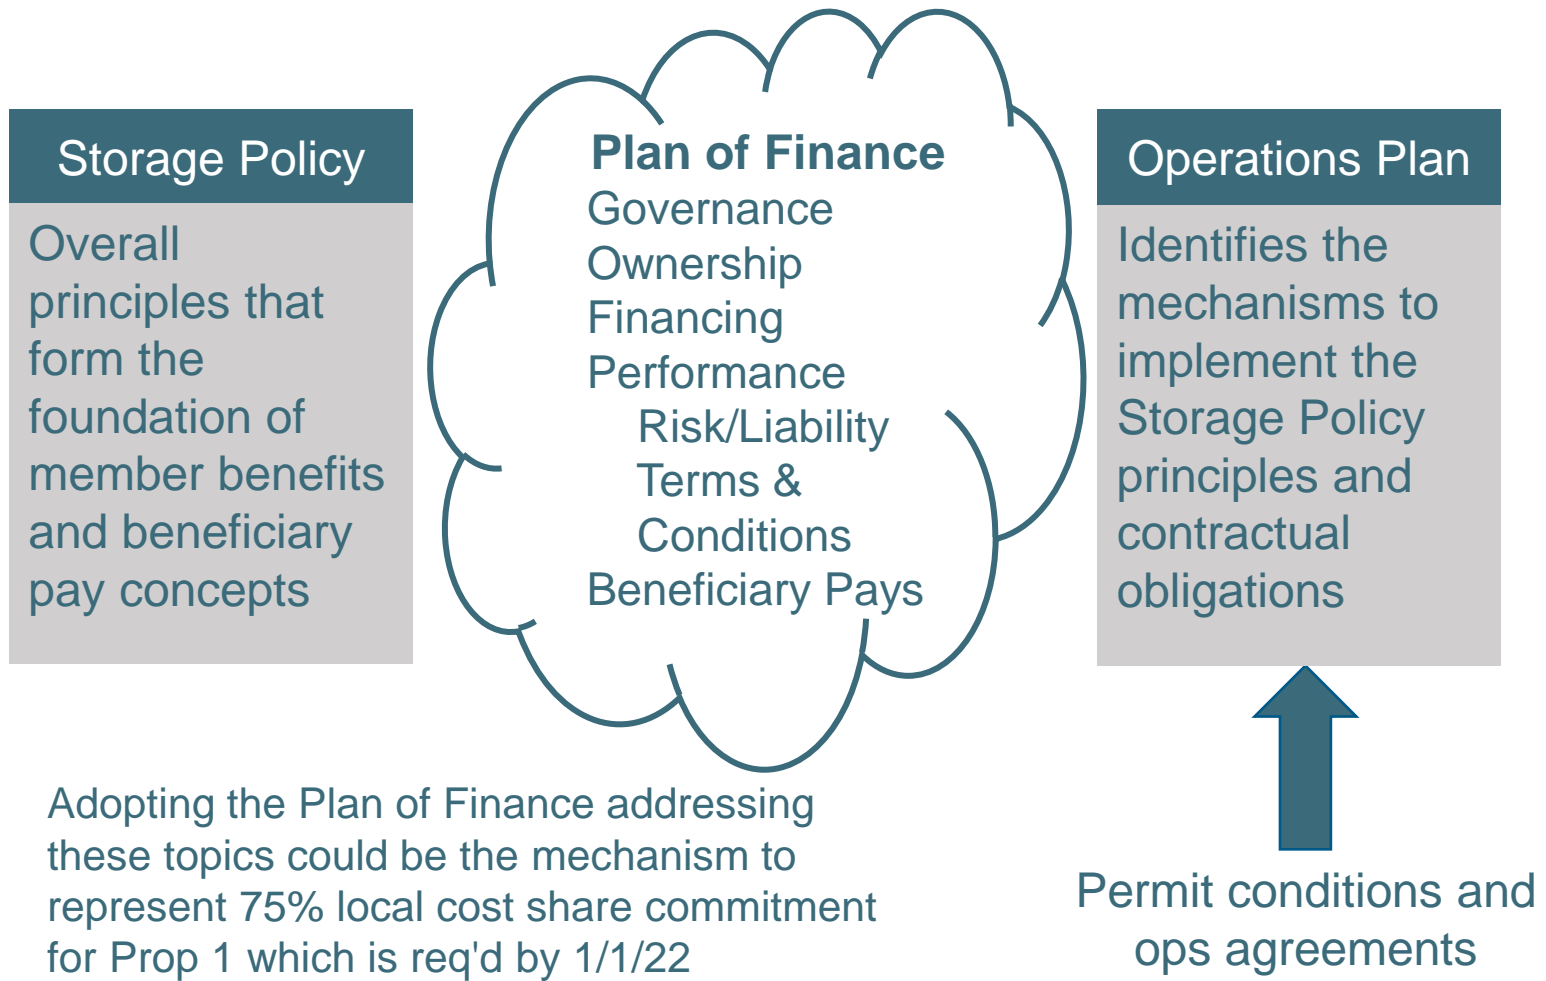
Storage Policy

Overall principles that form the foundation of member benefits and beneficiary pay concepts

Plan of Finance
Governance
Ownership
Financing
Performance
Risk/Liability
Terms & Conditions
Beneficiary Pays

Operations Plan

Identifies the mechanisms to implement the Storage Policy principles and contractual obligations

Adopting the Plan of Finance addressing these topics could be the mechanism to represent 75% local cost share commitment for Prop 1 which is req'd by 1/1/22

Permit conditions and ops agreements